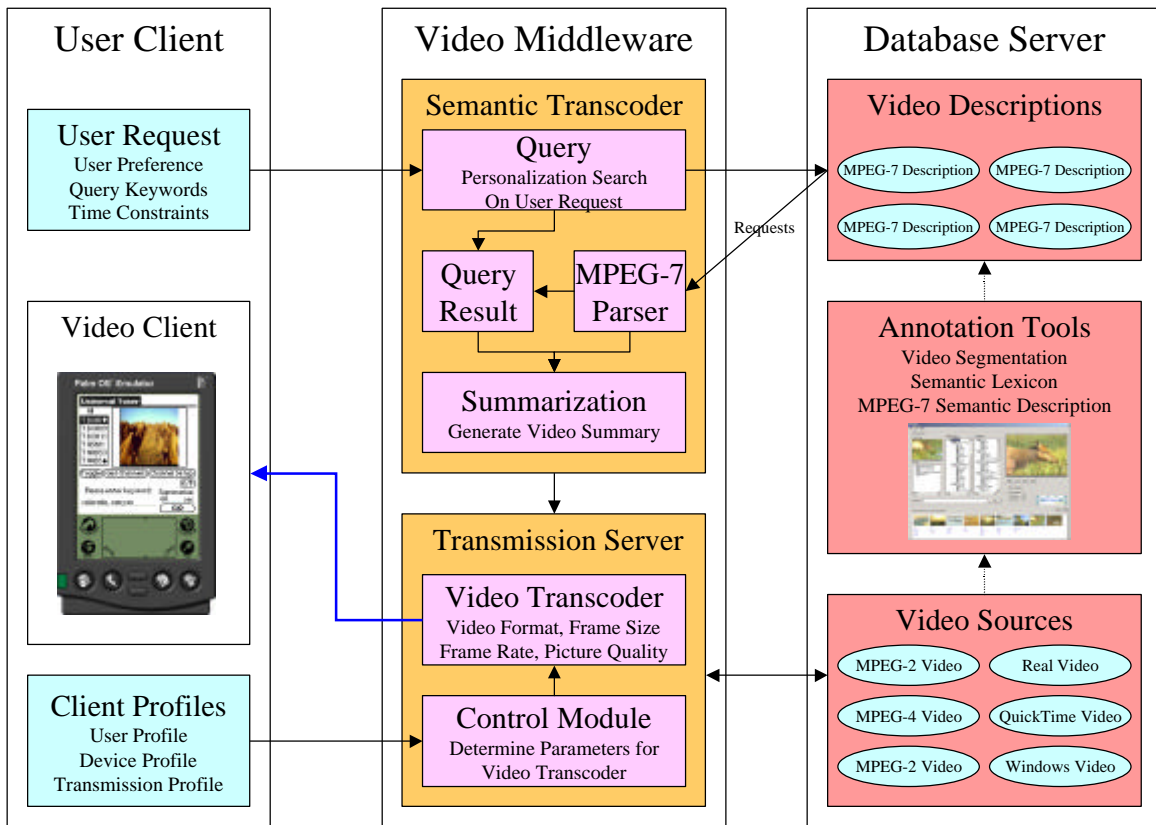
User Client

User Request
User Preference
Query Keywords
Time Constraints

Video Client

Palm OS Emulator

Client Profiles
User Profile
Device Profile
Transmission Profile

Video Middleware

Semantic Transcoder

Query
Personalization Search
On User Request

Query Result

MPEG-7 Parser

Summarization
Generate Video Summary

Transmission Server

Video Transcoder
Video Format, Frame Size
Frame Rate, Picture Quality

Control Module
Determine Parameters for
Video Transcoder

Requests

Database Server

Video Descriptions
MPEG-7 Description
MPEG-7 Description
MPEG-7 Description
MPEG-7 Description

Annotation Tools
Video Segmentation
Semantic Lexicon
MPEG-7 Semantic Description

Video Sources
MPEG-2 Video
Real Video
MPEG-4 Video
QuickTime Video
MPEG-2 Video
Windows Video